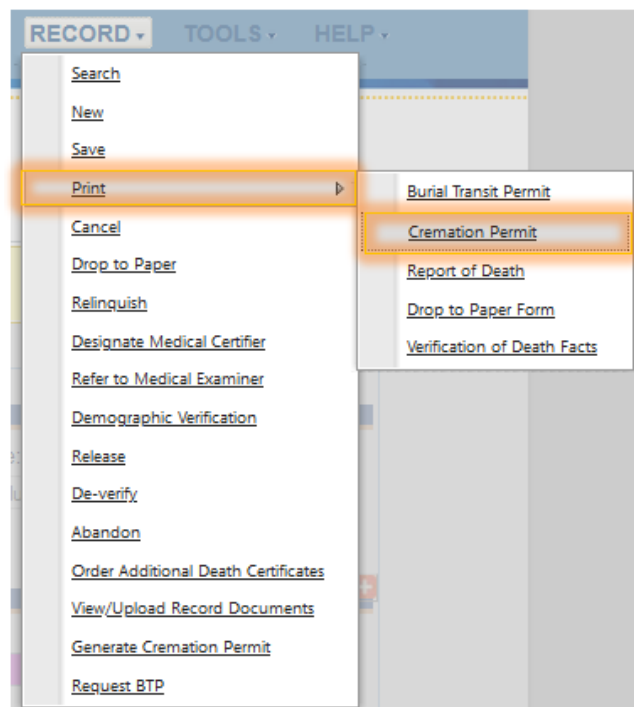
RECORD TOOLS HELP

Search
New
Save
Print
Cancel
Drop to Paper
Relinquish
Designate Medical Certifier
Refer to Medical Examiner
Demographic Verification
Release
De-verify
Abandon
Order Additional Death Certificates
View/Upload Record Documents
Generate Cremation Permit
Request BTP

Burial Transit Permit
Cremation Permit
Report of Death
Drop to Paper Form
Verification of Death Facts